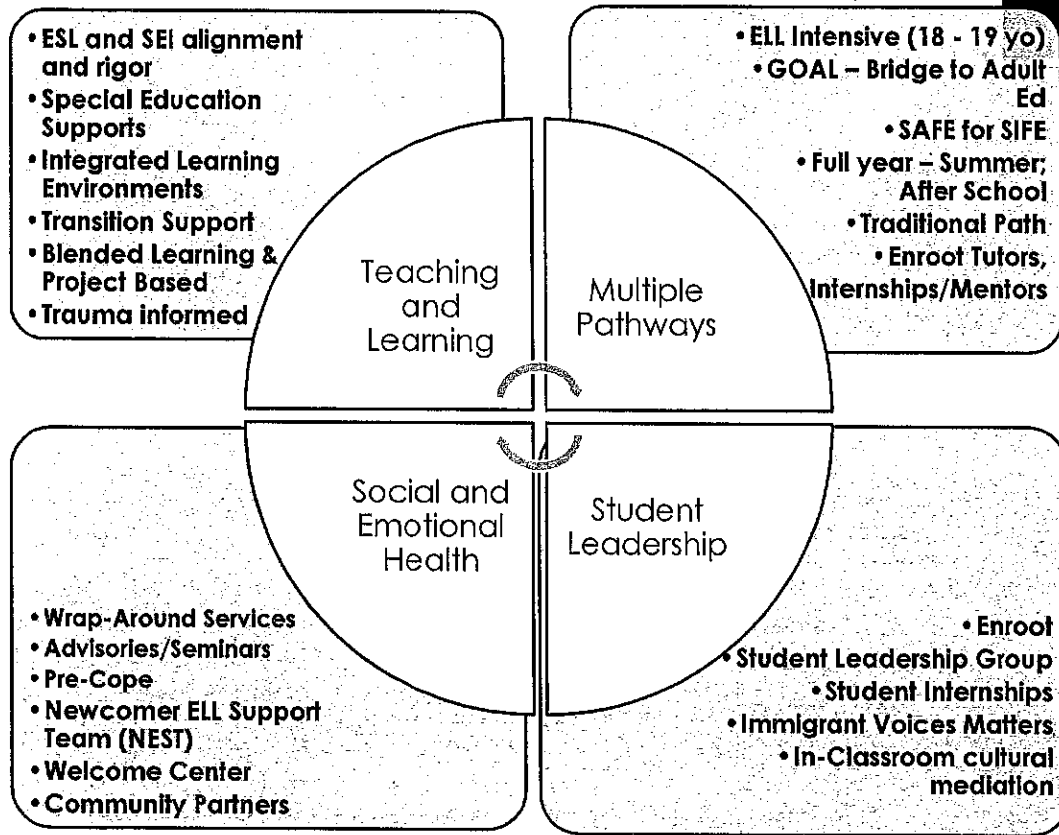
• ESL and SEI alignment and rigor
• Special Education Supports
• Integrated Learning Environments
• Transition Support
• Blended Learning & Project Based
• Trauma informed

• ELL Intensive (18 - 19 yo)
• GOAL – Bridge to Adult Ed
• SAFE for SIFE
• Full year – Summer; After School
• Traditional Path
• Enroot Tutors, Internships/Mentors

Teaching and Learning

Multiple Pathways

Social and Emotional Health

Student Leadership

• Wrap-Around Services
• Advisories/Seminars
• Pre-Cope
• Newcomer ELL Support Team (NEST)
• Welcome Center
• Community Partners

• Enroot
• Student Leadership Group
• Student Internships
• Immigrant Voices Matters
• In-Classroom cultural mediation